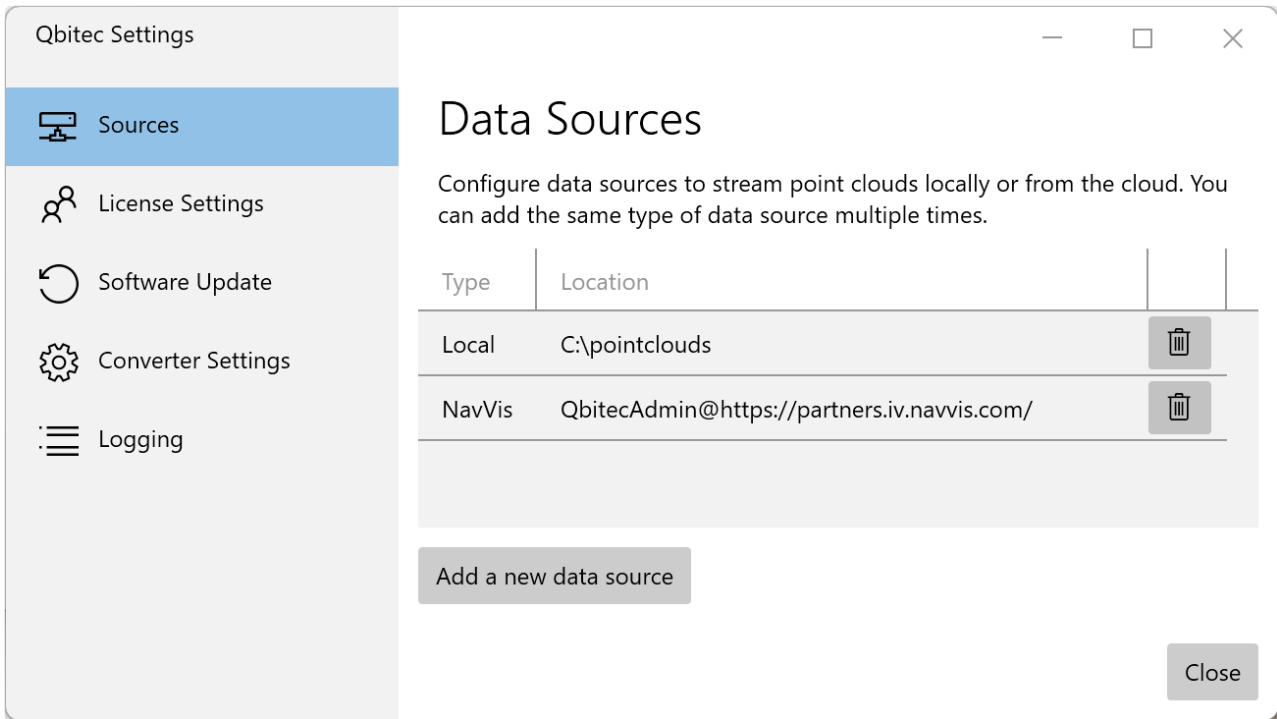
Qbitec Settings

Sources

License Settings

Software Update

Converter Settings

Logging

Data Sources

Configure data sources to stream point clouds locally or from the cloud. You can add the same type of data source multiple times.

| Type | Location |
|---|---|
| Local | C:\pointclouds |
| NavVis | QbitecAdmin@https://partners.iv.navvis.com/ |

Add a new data source

Close